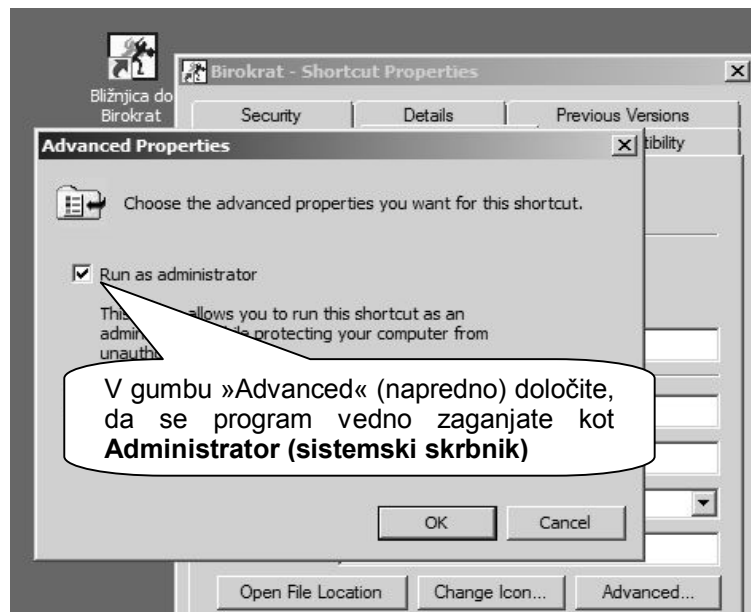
Bližnjica do Birokrat

Birokrat - Shortcut Properties

Security | Details | Previous Versions

tibility

Advanced Properties

Choose the advanced properties you want for this shortcut.

Run as administrator

This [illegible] allows you to run this shortcut as an admin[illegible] protecting your computer from unauth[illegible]

V gumbu »Advanced« (napredno) določite, da se program vedno zaganjate kot **Administrator (sistemski skrbnik)**

OK | Cancel

Open File Location | Change Icon... | Advanced...